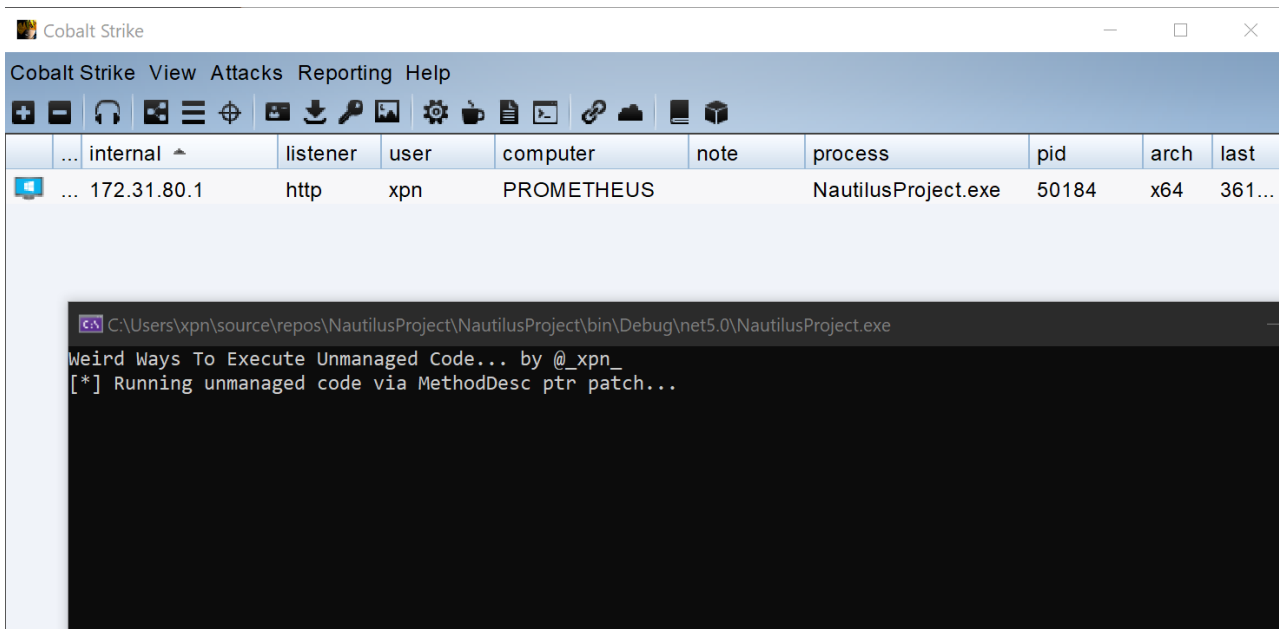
Cobalt Strike

Cobalt Strike View Attacks Reporting Help

| | ... | internal ▲ | listener | user | computer | note | process | pid | arch | last |
|---|---|---|---|---|---|---|---|---|---|---|
| | ... | 172.31.80.1 | http | xpn | PROMETHEUS | | NautilusProject.exe | 50184 | x64 | 361... |

C:\Users\xpn\source\repos\NautilusProject\NautilusProject\bin\Debug\net5.0\NautilusProject.exe

Weird Ways To Execute Unmanaged Code... by @_xpn_
[*] Running unmanaged code via MethodDesc ptr patch...